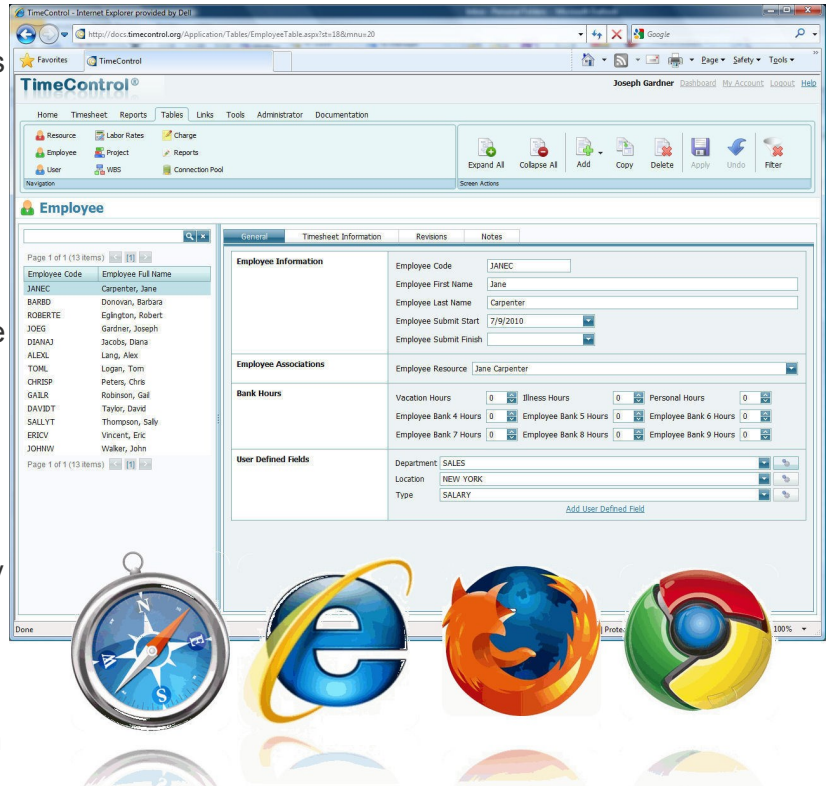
TimeControl - Internet Explorer provided by Dell

http://docs.timecontrol.org/Application/Tables/EmployeeTable.aspx?st=18&mnu=20

Google

Favorites TimeControl

Page Safety Tools

TimeControl®

Joseph Gardner Dashboard My Account Logout Help

Home Timesheet Reports Tables Links Tools Administrator Documentation

Resource Labor Rates Charge
Employee Project Reports
User WBS Connection Pool
Navigation

Expand All Collapse All Add Copy Delete Apply Undo Filter
Screen Actions

Employee

Page 1 of 1 (13 items) [1]

| Employee Code | Employee Full Name |
|---|---|
| JANEC | Carpenter, Jane |
| BARBD | Donovan, Barbara |
| ROBERTE | Eglington, Robert |
| JOEG | Gardner, Joseph |
| DIANAJ | Jacobs, Diana |
| ALEXL | Lang, Alex |
| TOML | Logan, Tom |
| CHRISP | Peters, Chris |
| GAILR | Robinson, Gail |
| DAVIDT | Taylor, David |
| SALLYT | Thompson, Sally |
| ERICV | Vincent, Eric |
| JOHNW | Walker, John |

Page 1 of 1 (13 items) [1]

General Timesheet Information Revisions Notes

Employee Information
Employee Code JANEC
Employee First Name Jane
Employee Last Name Carpenter
Employee Submit Start 7/9/2010
Employee Submit Finish

Employee Associations
Employee Resource Jane Carpenter

Bank Hours
Vacation Hours 0 Illness Hours 0 Personal Hours 0
Employee Bank 4 Hours 0 Employee Bank 5 Hours 0 Employee Bank 6 Hours 0
Employee Bank 7 Hours 0 Employee Bank 8 Hours 0 Employee Bank 9 Hours 0

User Defined Fields
Department SALES
Location NEW YORK
Type SALARY
Add User Defined Field

Done

100%